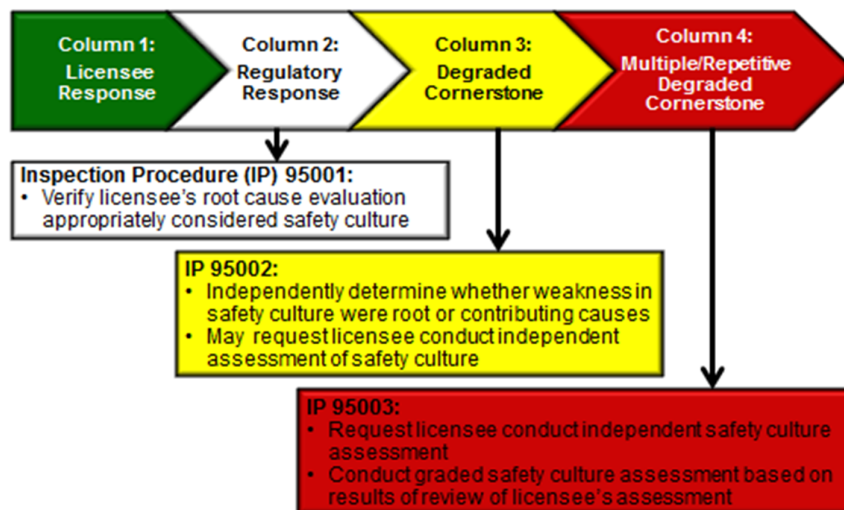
Column 1: Licensee Response

Column 2: Regulatory Response

Column 3: Degraded Cornerstone

Column 4: Multiple/Repetitive Degraded Cornerstone

Inspection Procedure (IP) 95001:
• Verify licensee's root cause evaluation appropriately considered safety culture

IP 95002:
• Independently determine whether weakness in safety culture were root or contributing causes
• May request licensee conduct independent assessment of safety culture

IP 95003:
• Request licensee conduct independent safety culture assessment
• Conduct graded safety culture assessment based on results of review of licensee's assessment